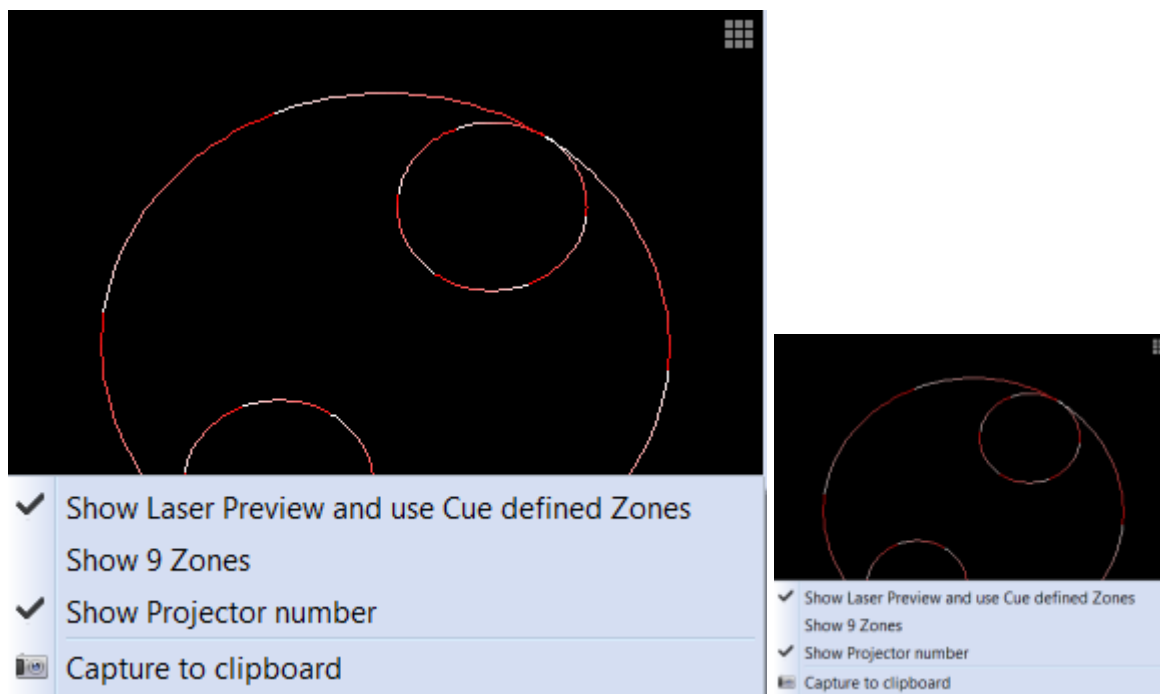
Show Laser Preview and use Cue defined Zones
Show 9 Zones
Show Projector number
Capture to clipboard

Show Laser Preview and use Cue defined Zones
Show 9 Zones
Show Projector number
Capture to clipboard